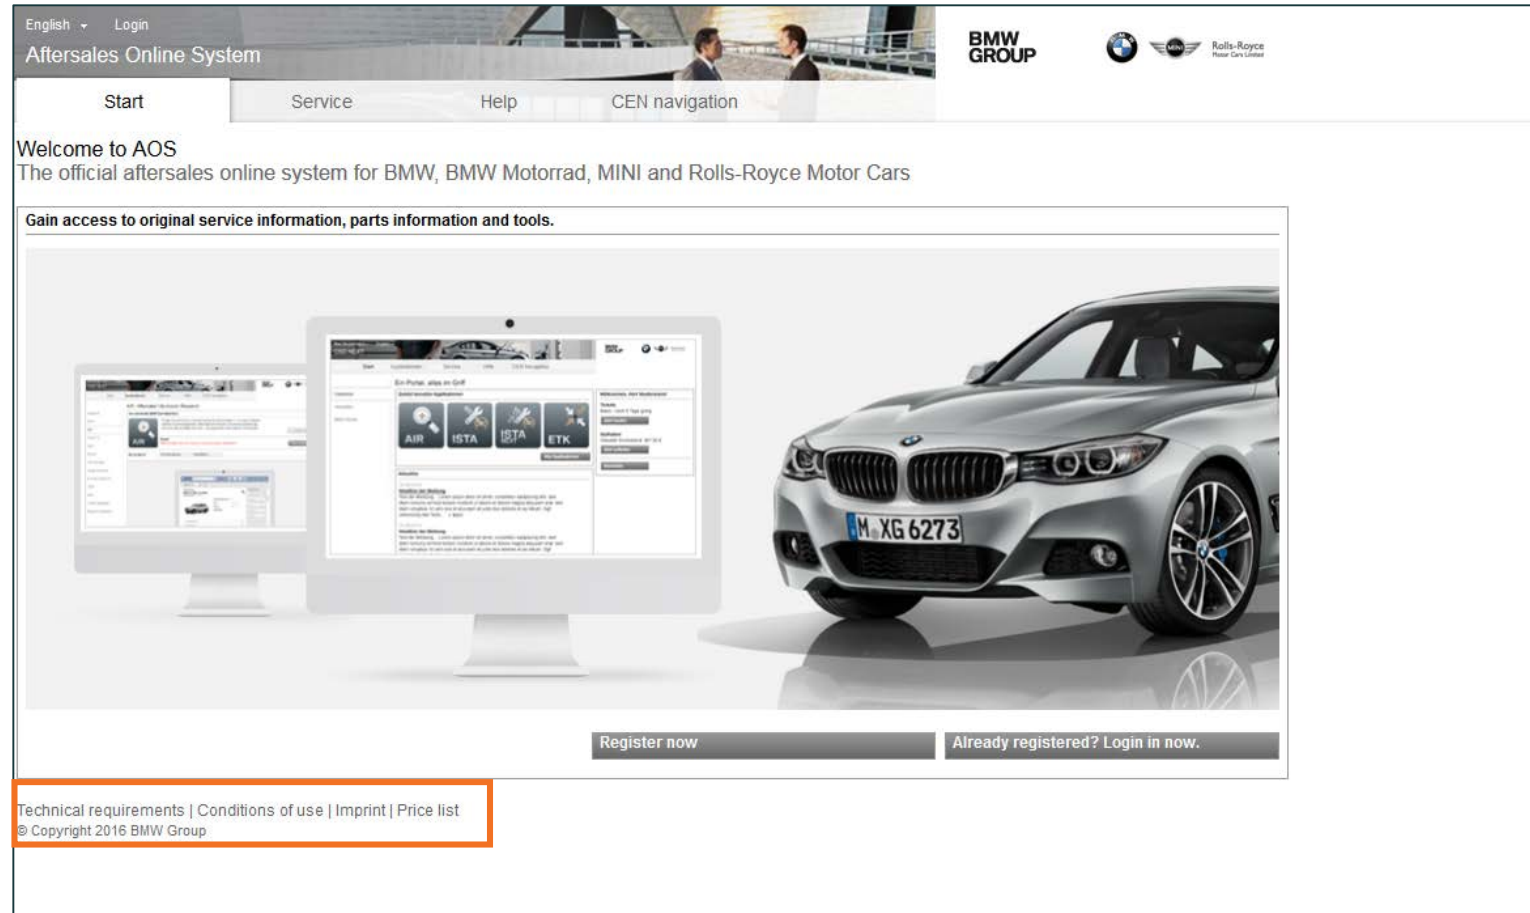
English ▾ Login

Aftersales Online System

BMW GROUP

Rolls-Royce

Start | Service | Help | CEN navigation

Welcome to AOS
The official aftersales online system for BMW, BMW Motorrad, MINI and Rolls-Royce Motor Cars

Gain access to original service information, parts information and tools.

AIR ISTA ISTA ETK

M XG 6273

Register now

Already registered? Login in now.

Technical requirements | Conditions of use | Imprint | Price list
© Copyright 2016 BMW Group